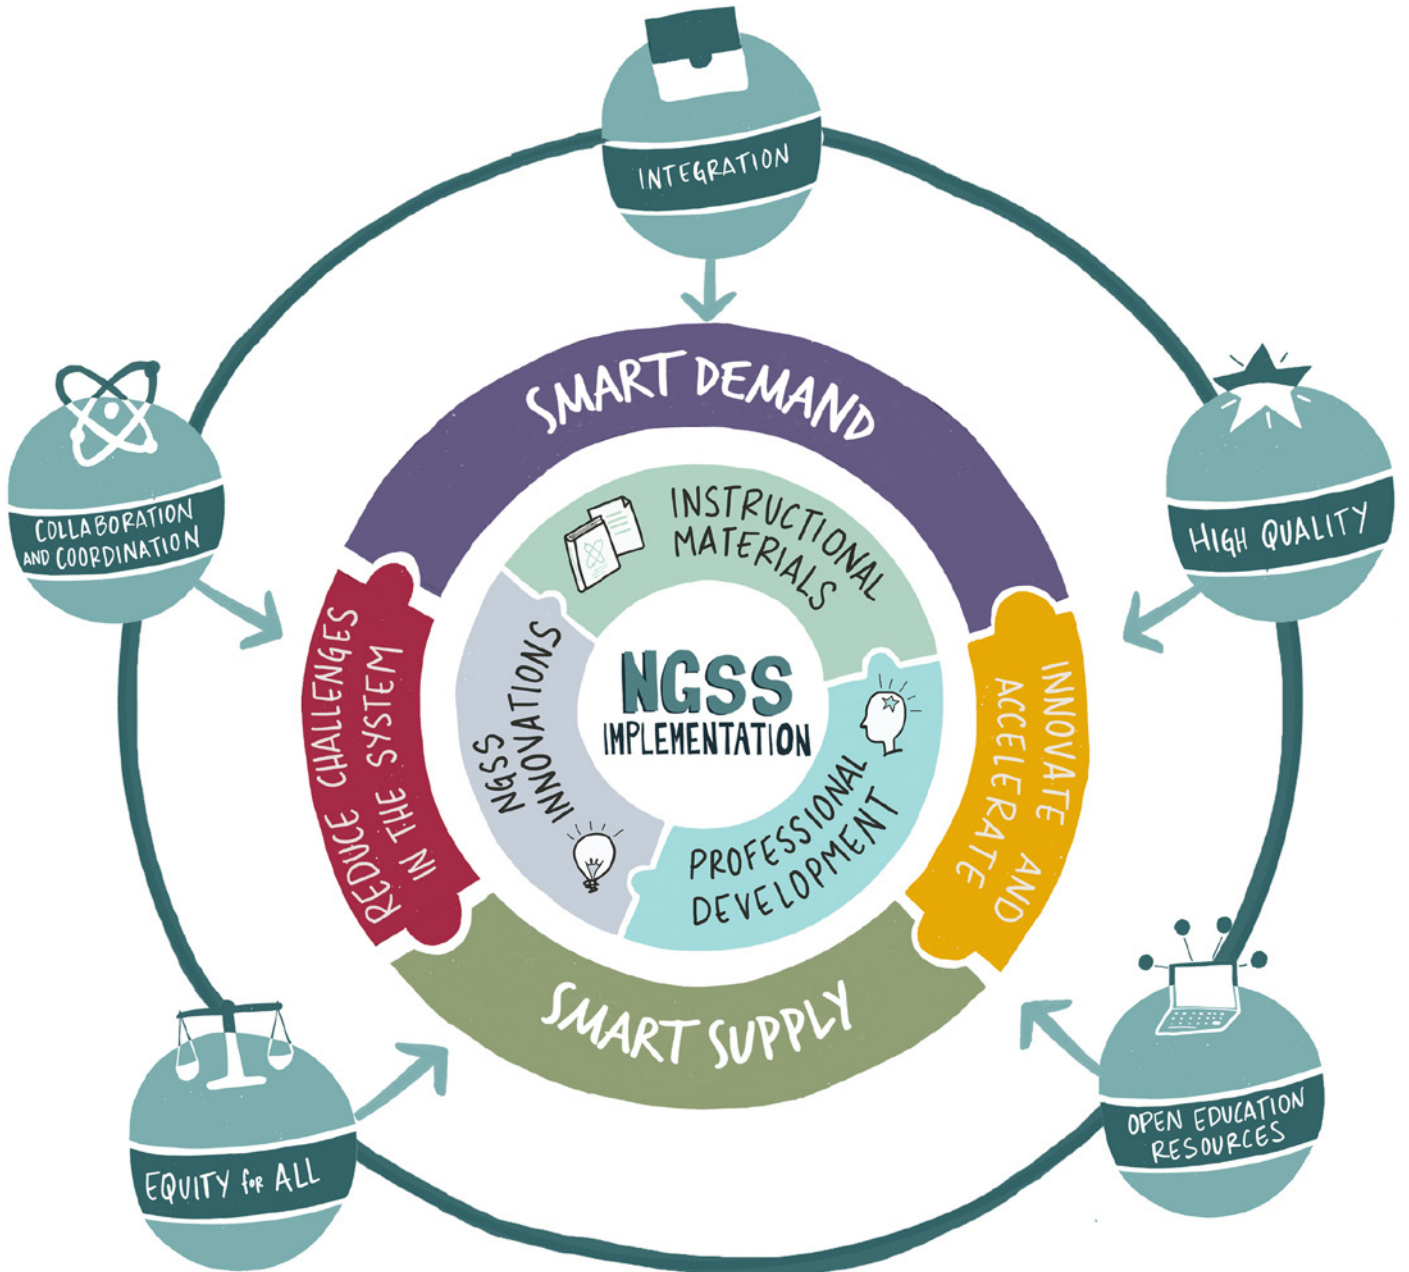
INTEGRATION

COLLABORATION AND COORDINATION

HIGH QUALITY

SMART DEMAND

INSTRUCTIONAL MATERIALS

REDUCE CHALLENGES IN THE SYSTEM

NGSS INNOVATIONS

NGSS IMPLEMENTATION

PROFESSIONAL DEVELOPMENT

INNOVATE AND ACCELERATE

SMART SUPPLY

EQUITY for ALL

OPEN EDUCATION RESOURCES